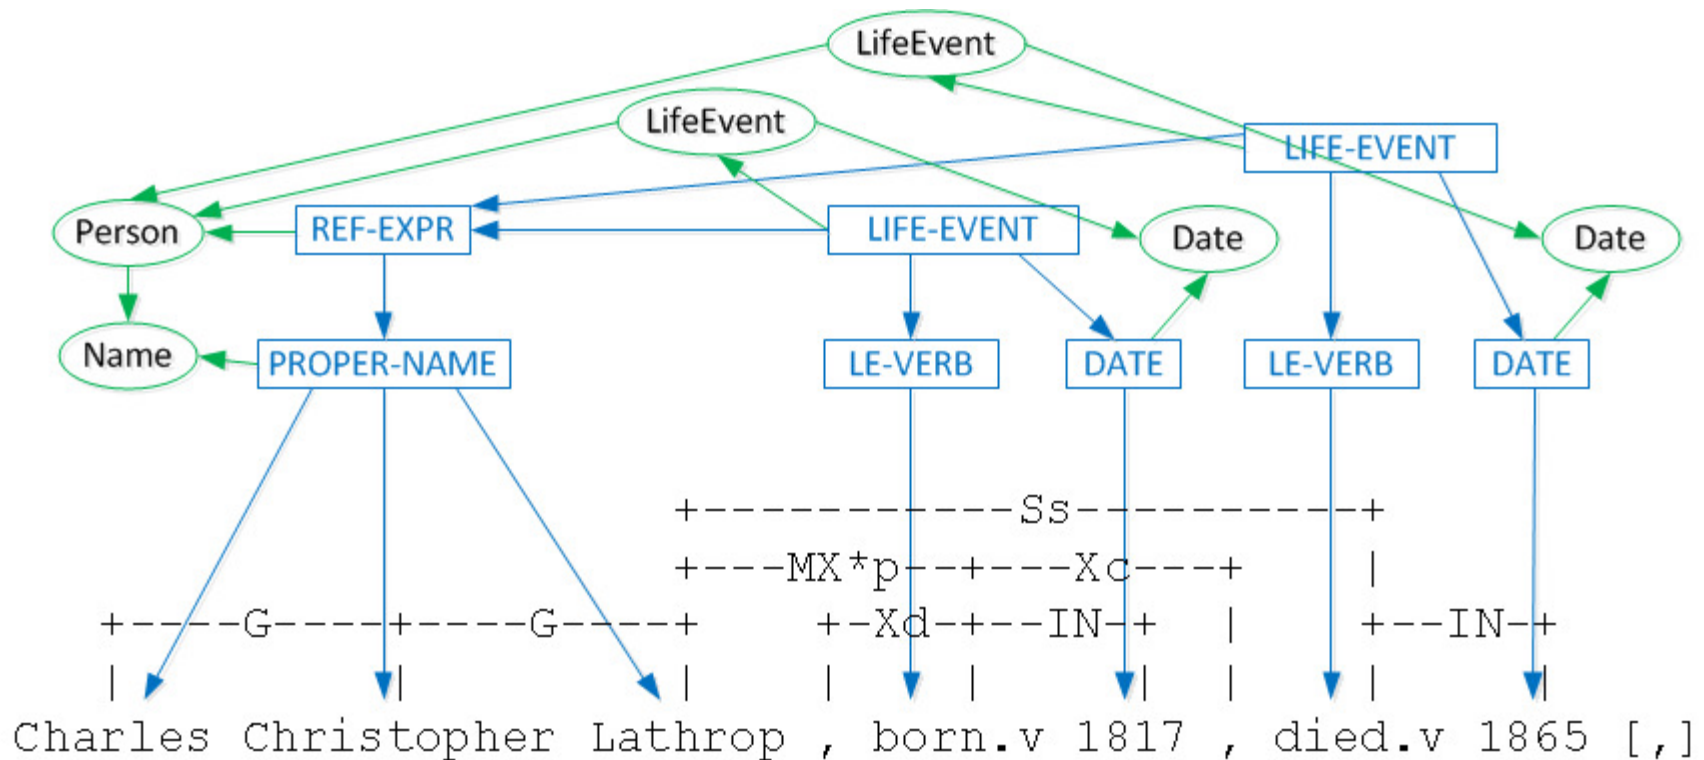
LifeEvent

LifeEvent

LIFE-EVENT

Person

REF-EXPR

LIFE-EVENT

Date

Date

Name

PROPER-NAME

LE-VERB

DATE

LE-VERB

DATE

+-----------Ss-----------+
+---MX*p---+---Xc---+ |
+----G----+----G----+ +-Xd-+---IN-+ | +--IN-+
| | | | | | | | |

Charles Christopher Lathrop , born.v 1817 , died.v 1865 [,]